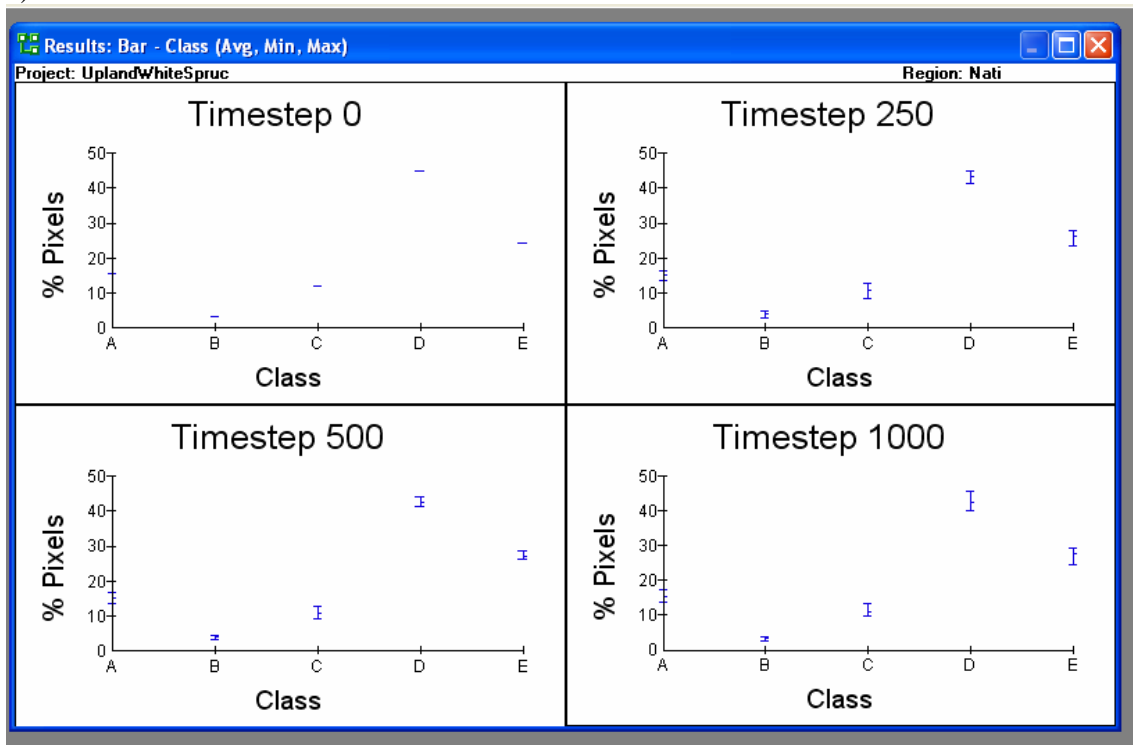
Results: Bar - Class (Avg, Min, Max)

Project: UplandWhiteSpruc

Region: Nati

Timestep 0

50
40
30
20
10
0

% Pixels

A B C D E

Class

Timestep 250

50
40
30
20
10
0

% Pixels

A B C D E

Class

Timestep 500

50
40
30
20
10
0

% Pixels

A B C D E

Class

Timestep 1000

50
40
30
20
10
0

% Pixels

A B C D E

Class